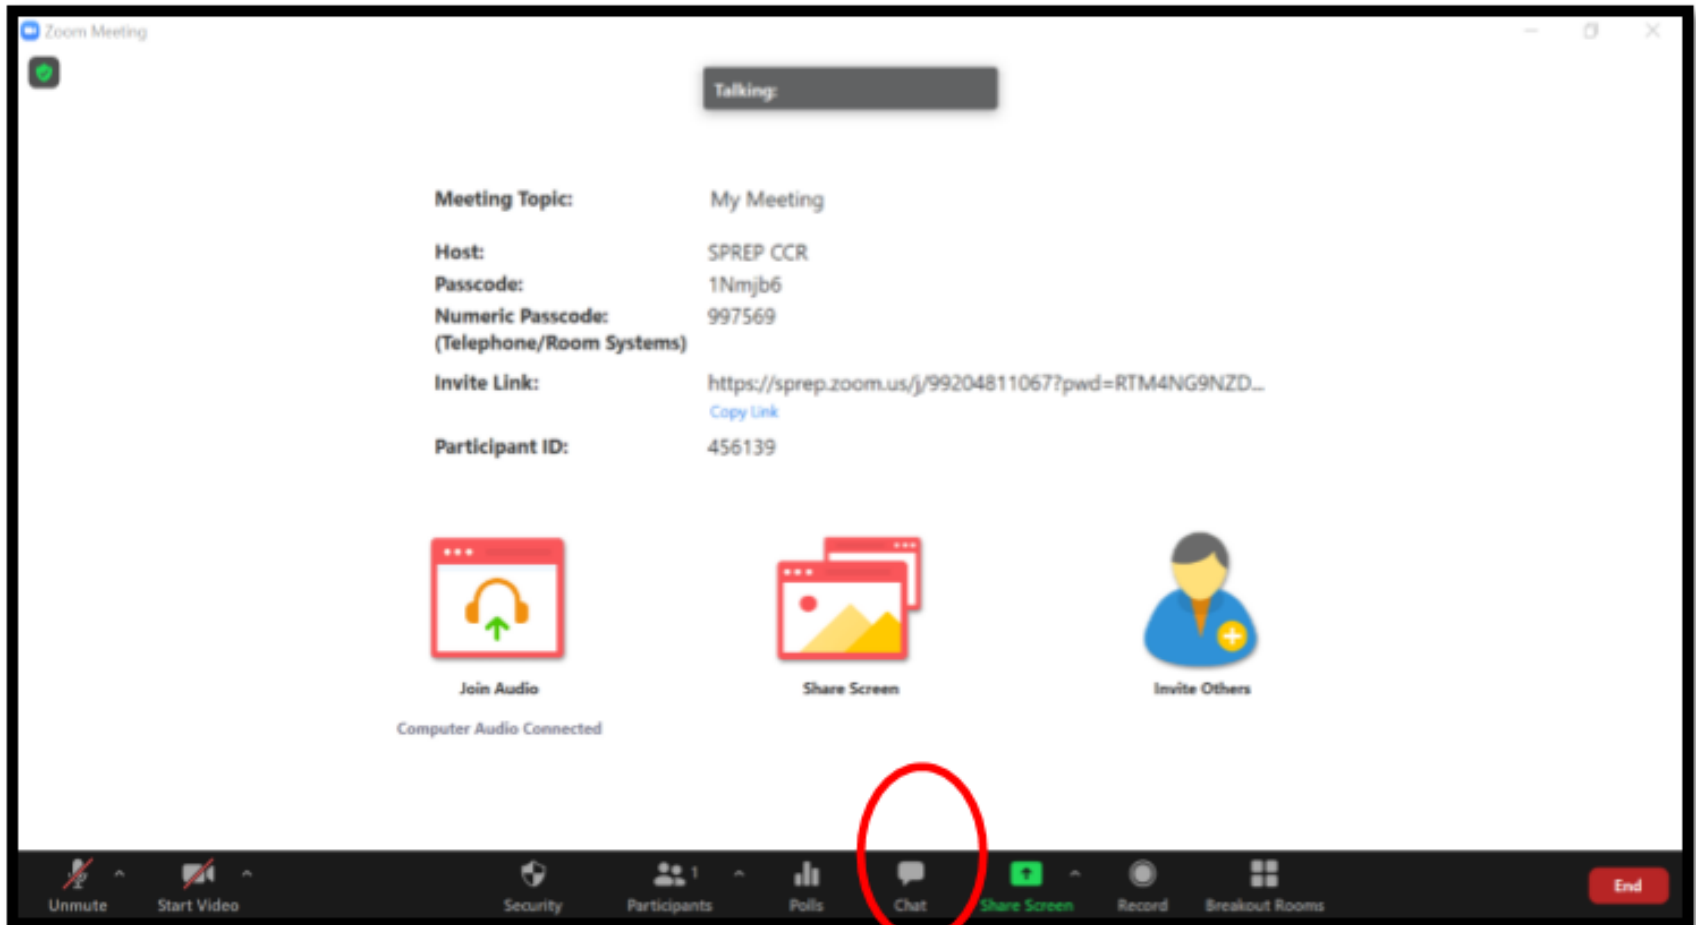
Zoom Meeting

Talking:

Meeting Topic: My Meeting

Host: SPREP CCR
Passcode: 1Nmjb6
Numeric Passcode: (Telephone/Room Systems) 997569
Invite Link: https://sprep.zoom.us/j/99204811067?pwd=RTM4NG9NZD...
Copy Link
Participant ID: 456139

Join Audio
Computer Audio Connected

Share Screen

Invite Others

Unmute
Start Video
Security
Participants 1
Polls
Chat
Share Screen
Record
Breakout Rooms
End